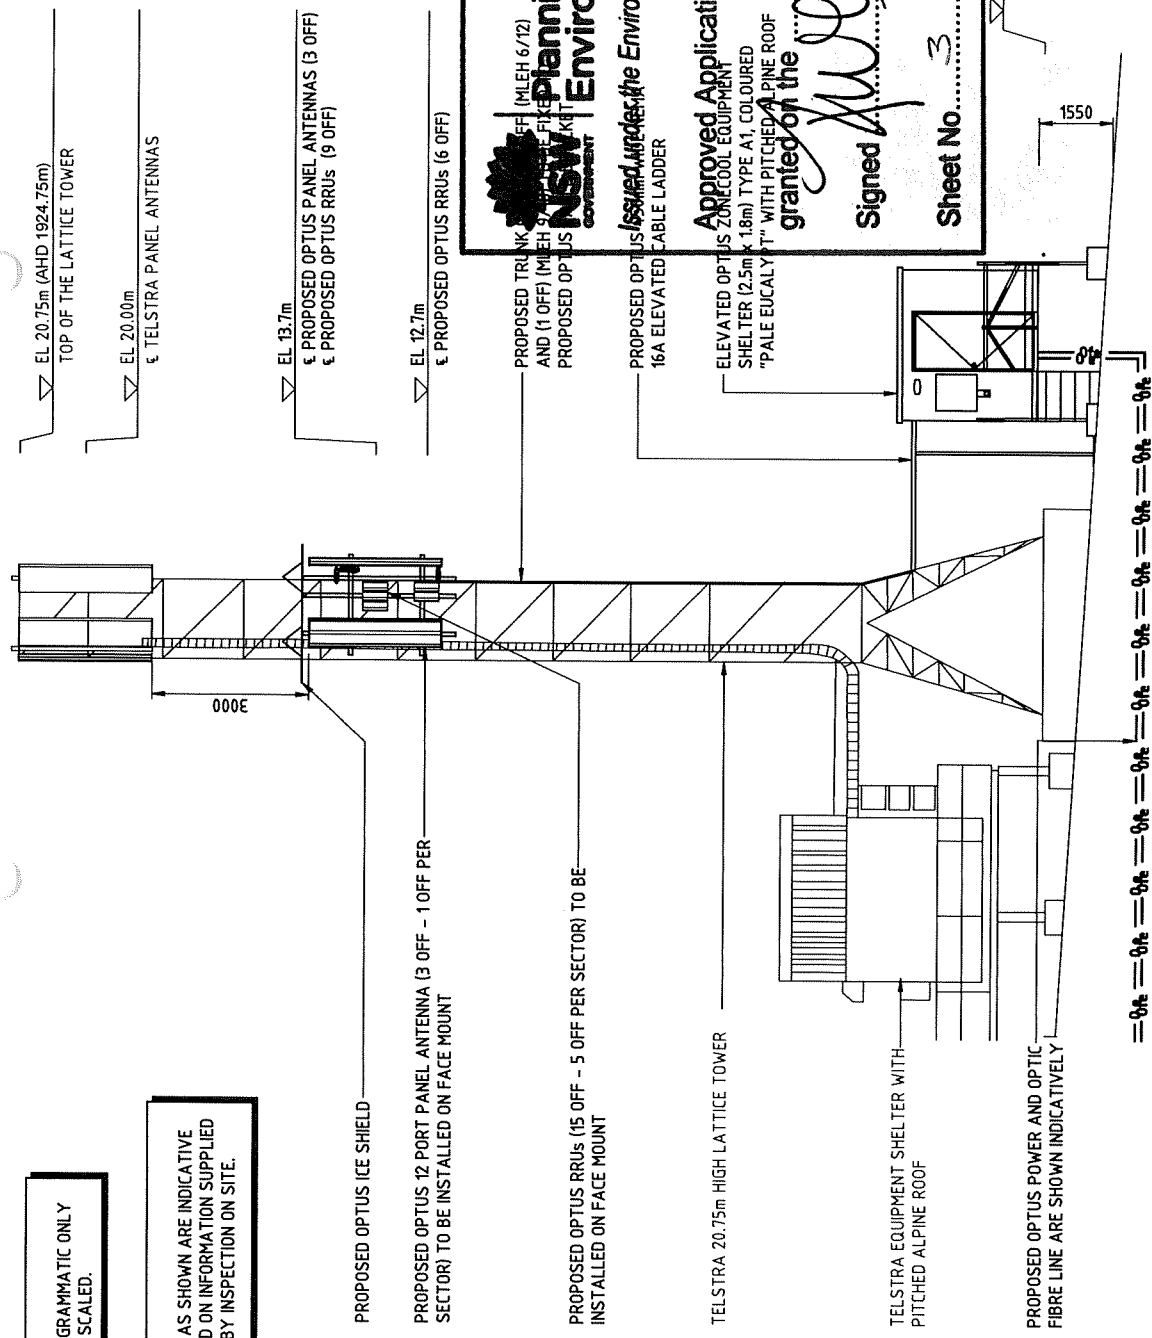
GRAMMATIC ONLY
SCALED.

AS SHOWN ARE INDICATIVE
D ON INFORMATION SUPPLIED
BY INSPECTION ON SITE.

PROPOSED OPTUS ICE SHIELD

PROPOSED OPTUS 12 PORT PANEL ANTENNA (3 OFF - 1 OFF PER SECTOR) TO BE INSTALLED ON FACE MOUNT

PROPOSED OPTUS RRUs (15 OFF - 5 OFF PER SECTOR) TO BE INSTALLED ON FACE MOUNT

TELSTRA 20.75m HIGH LATTICE TOWER

TELSTRA EQUIPMENT SHELTER WITH PITCHED ALPINE ROOF

PROPOSED OPTUS POWER AND OPTIC FIBRE LINE ARE SHOWN INDICATIVELY

3000

EL 20.75m (AHD 1924.75m)
TOP OF THE LATTICE TOWER

EL 20.00m
℄ TELSTRA PANEL ANTENNAS

EL 13.7m
℄ PROPOSED OPTUS PANEL ANTENNAS (3 OFF)
℄ PROPOSED OPTUS RRUs (9 OFF)

EL 12.7m
℄ PROPOSED OPTUS RRUs (6 OFF)

PROPOSED TRUNK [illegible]FF (MLEH 6/12)
AND (1 OFF) (MLEH 9/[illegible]) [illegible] FIXE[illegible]
PROPOSED OPTUS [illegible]KET

PROPOSED OPTUS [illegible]
16A ELEVATED CABLE LADDER

ELEVATED OPTUS ZONECOOL EQUIPMENT
SHELTER (2.5m x 1.8m) TYPE A1, COLOURED
"PALE EUCALYPT" WITH PITCHED ALPINE ROOF

1550

NSW GOVERNMENT
Planni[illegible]
Enviro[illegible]

Issued under the Enviro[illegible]

Approved Applicati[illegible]
granted on the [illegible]

Signed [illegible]

Sheet No. 3

OFE — OFE — OFE — OFE — OFE — OFE — OFE — OFE — OFE — OFE — OFE — OFE — OFE